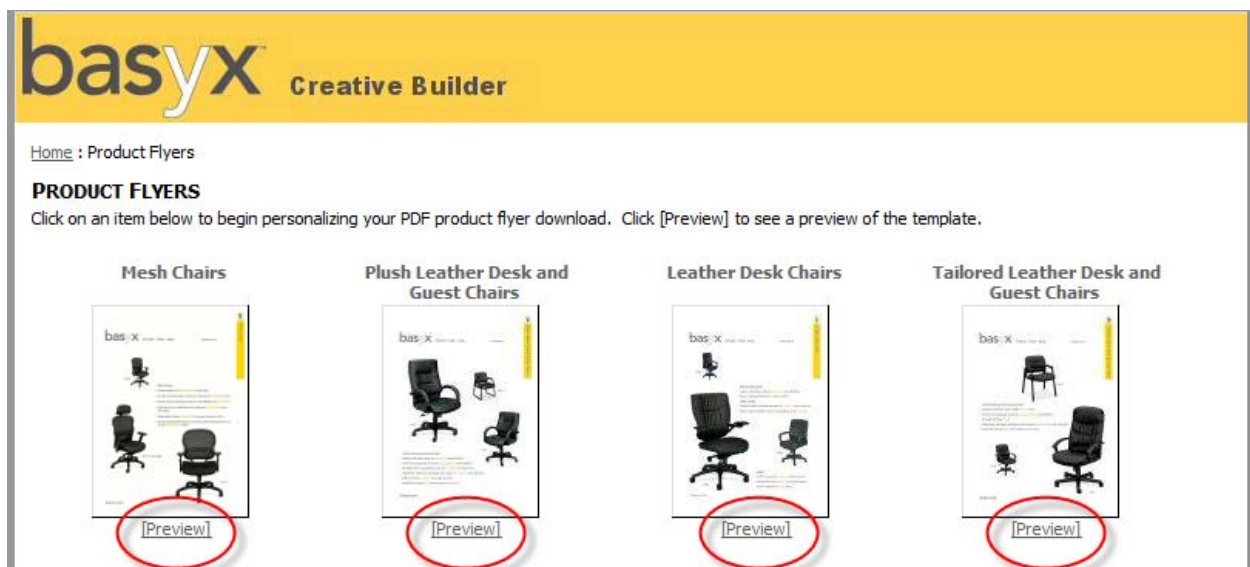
basyx Creative Builder

Home : Product Flyers

PRODUCT FLYERS

Click on an item below to begin personalizing your PDF product flyer download. Click [Preview] to see a preview of the template.

Mesh Chairs

basyx

[Preview]

Plush Leather Desk and Guest Chairs

basyx

[Preview]

Leather Desk Chairs

basyx

[Preview]

Tailored Leather Desk and Guest Chairs

basyx

[Preview]